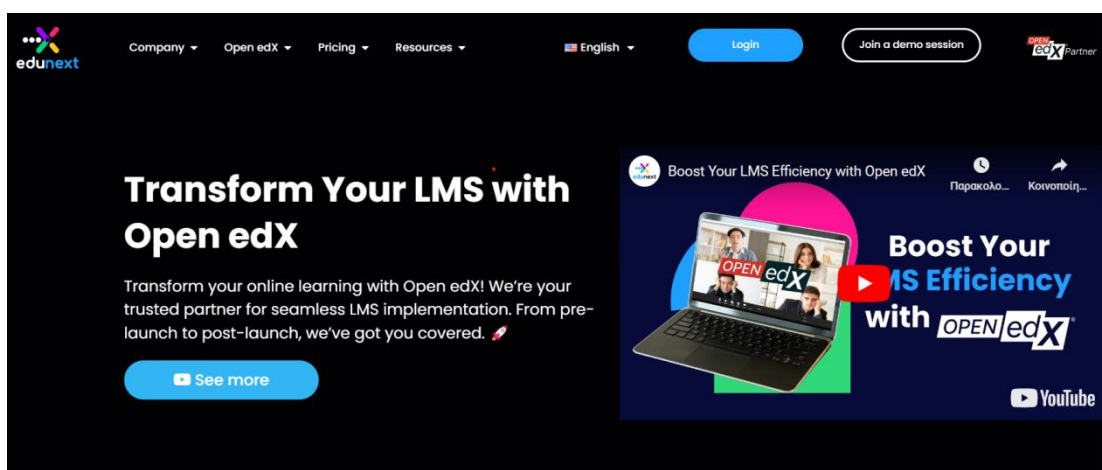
edunext

Company ▾ Open edX ▾ Pricing ▾ Resources ▾

English ▾

Login

Join a demo session

OPEN edX Partner

Transform Your LMS with Open edX

Transform your online learning with Open edX! We're your trusted partner for seamless LMS implementation. From pre-launch to post-launch, we've got you covered. 🚀

See more

Boost Your LMS Efficiency with Open edX

Παρακολο...

Κοινοποίη...

OPEN edX

Boost Your
MS Efficiency
with OPEN edX

YouTube